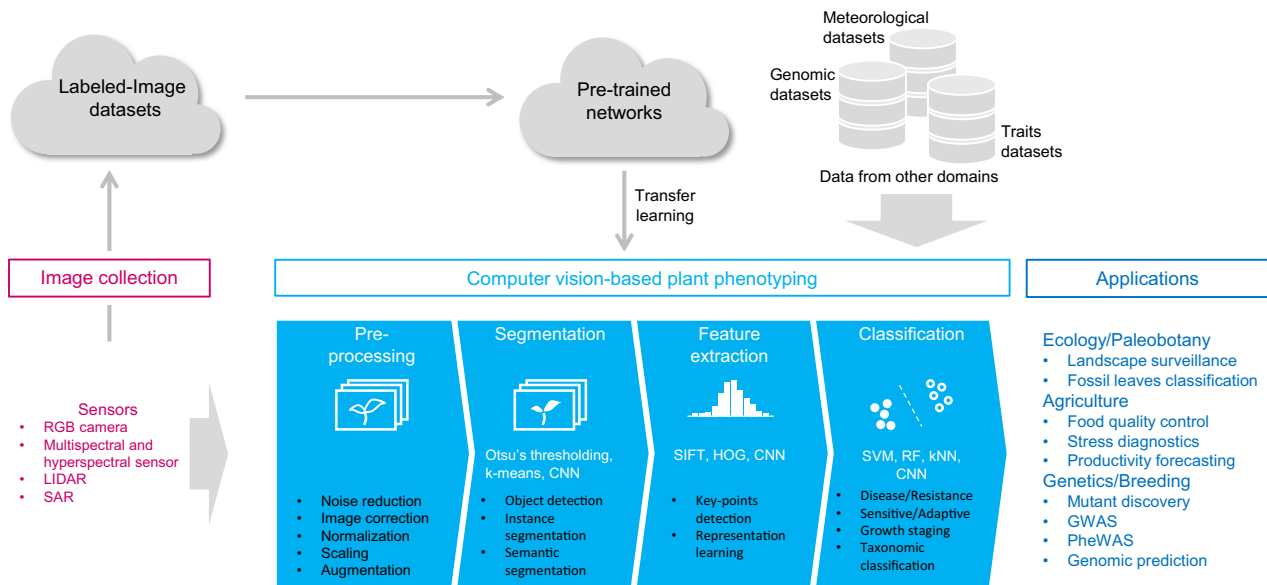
Labeled-Image datasets

Pre-trained networks

Meteorological datasets

Genomic datasets

Traits datasets

Data from other domains

Transfer learning

Image collection

Computer vision-based plant phenotyping

Applications

Pre-processing

Segmentation

Feature extraction

Classification

Sensors
• RGB camera
• Multispectral and hyperspectral sensor
• LIDAR
• SAR

• Noise reduction
• Image correction
• Normalization
• Scaling
• Augmentation

Otsu's thresholding, k-means, CNN

• Object detection
• Instance segmentation
• Semantic segmentation

SIFT, HOG, CNN

• Key-points detection
• Representation learning

SVM, RF, kNN, CNN

• Disease/Resistance
• Sensitive/Adaptive
• Growth staging
• Taxonomic classification

Ecology/Paleobotany
• Landscape surveillance
• Fossil leaves classification
Agriculture
• Food quality control
• Stress diagnostics
• Productivity forecasting
Genetics/Breeding
• Mutant discovery
• GWAS
• PheWAS
• Genomic prediction